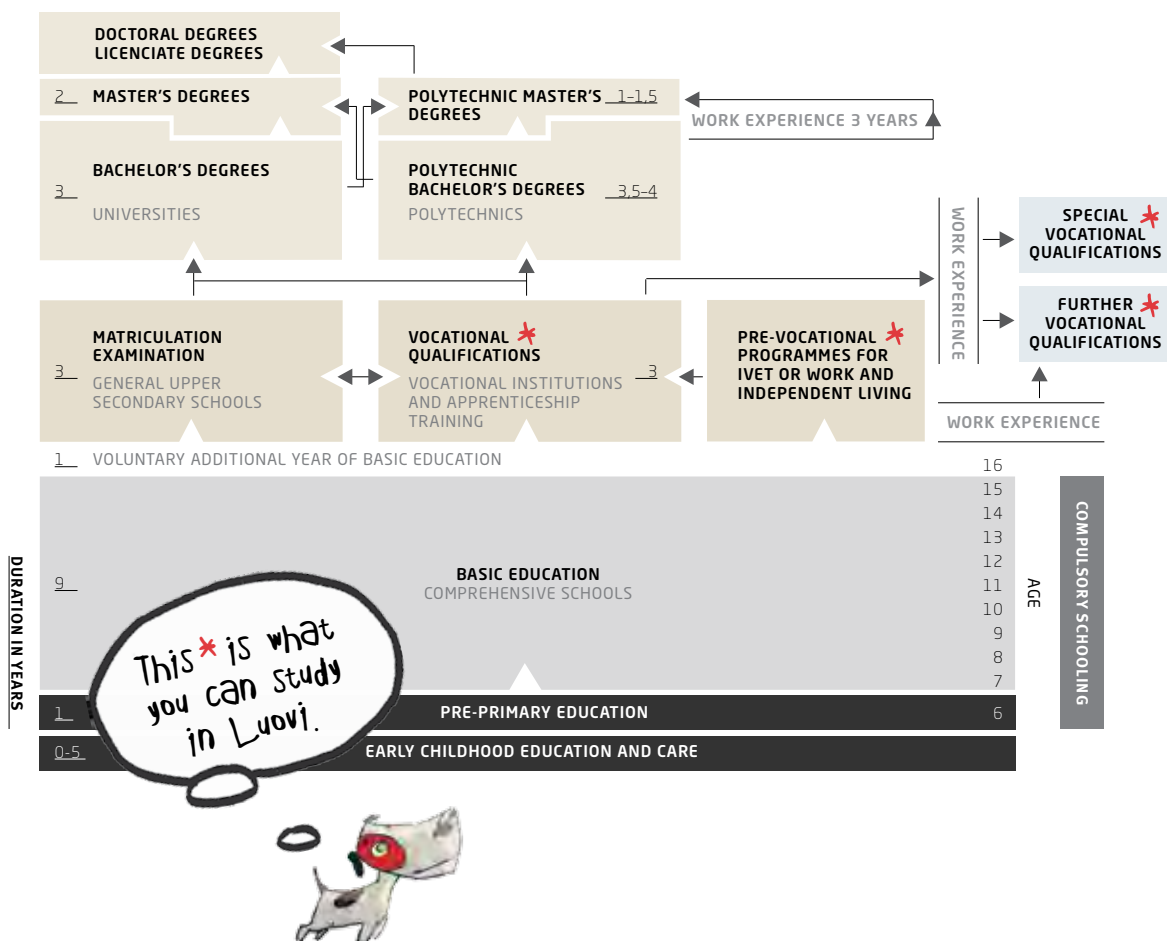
DOCTORAL DEGREES
LICENCIATE DEGREES

2 MASTER'S DEGREES

POLYTECHNIC MASTER'S DEGREES 1–1,5

WORK EXPERIENCE 3 YEARS

3 BACHELOR'S DEGREES
UNIVERSITIES

POLYTECHNIC BACHELOR'S DEGREES 3,5–4
POLYTECHNICS

WORK EXPERIENCE

SPECIAL * VOCATIONAL QUALIFICATIONS

FURTHER * VOCATIONAL QUALIFICATIONS

3 MATRICULATION EXAMINATION
GENERAL UPPER SECONDARY SCHOOLS

VOCATIONAL * QUALIFICATIONS
VOCATIONAL INSTITUTIONS AND APPRENTICESHIP TRAINING 3

PRE-VOCATIONAL * PROGRAMMES FOR IVET OR WORK AND INDEPENDENT LIVING

WORK EXPERIENCE

1 VOLUNTARY ADDITIONAL YEAR OF BASIC EDUCATION

16
15
14
13
12
11
10
9
8
7

9 BASIC EDUCATION
COMPREHENSIVE SCHOOLS

AGE

COMPULSORY SCHOOLING

DURATION IN YEARS

This * is what you can study in Luovi.

1 PRE-PRIMARY EDUCATION 6

0-5 EARLY CHILDHOOD EDUCATION AND CARE